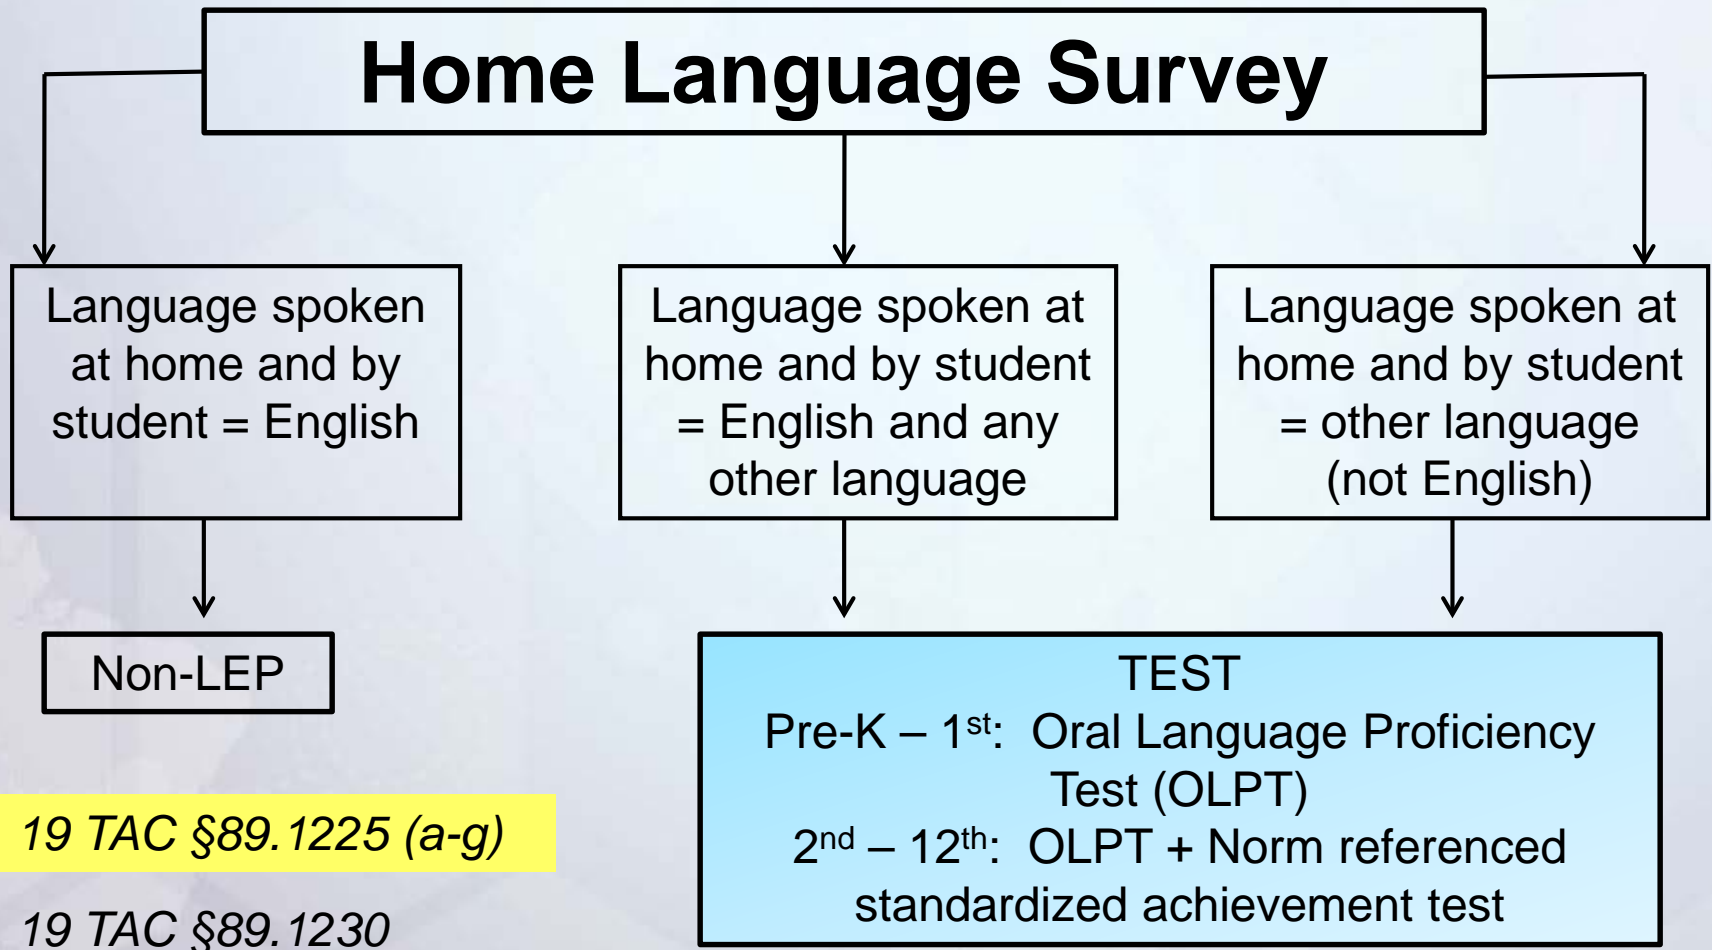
Home Language Survey

Language spoken at home and by student = English

Language spoken at home and by student = English and any other language

Language spoken at home and by student = other language (not English)

Non-LEP

TEST
Pre-K – 1$^{st}$: Oral Language Proficiency Test (OLPT)
2$^{nd}$ – 12$^{th}$: OLPT + Norm referenced standardized achievement test

19 TAC §89.1225 (a-g)

19 TAC §89.1230